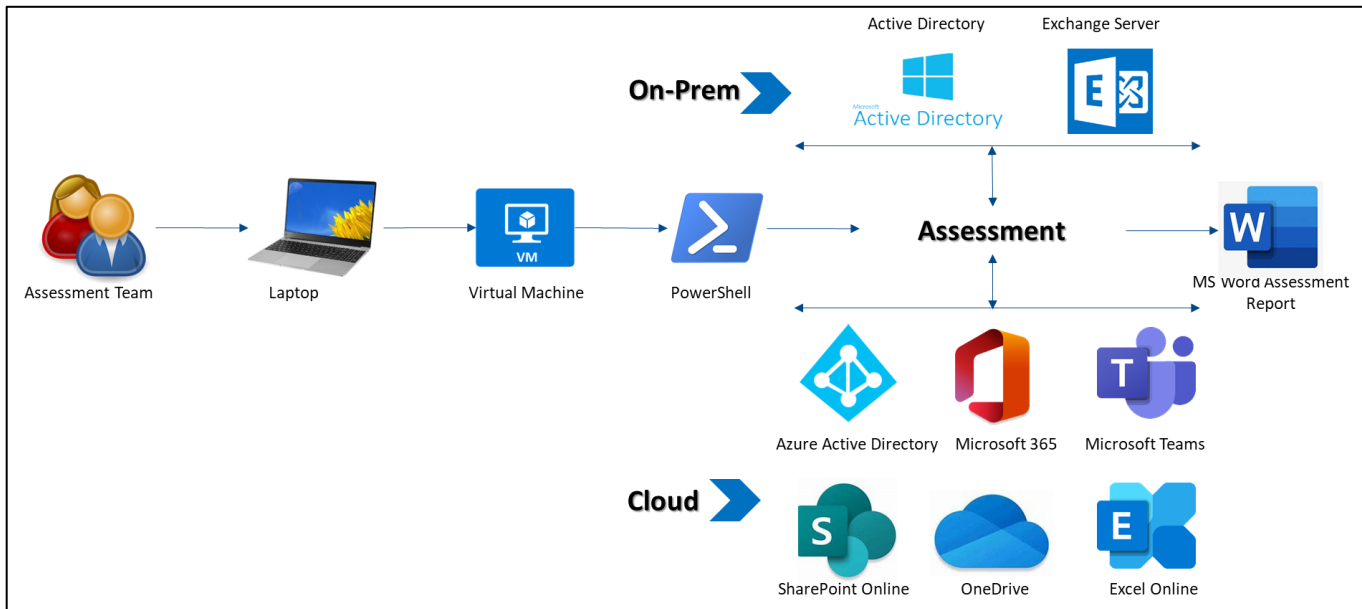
Active Directory

Exchange Server

On-Prem

Microsoft Active Directory

E

Assessment Team

Laptop

VM

Virtual Machine

PowerShell

Assessment

W

MS Word Assessment Report

Azure Active Directory

Microsoft 365

T

Microsoft Teams

Cloud

S

SharePoint Online

OneDrive

E

Excel Online